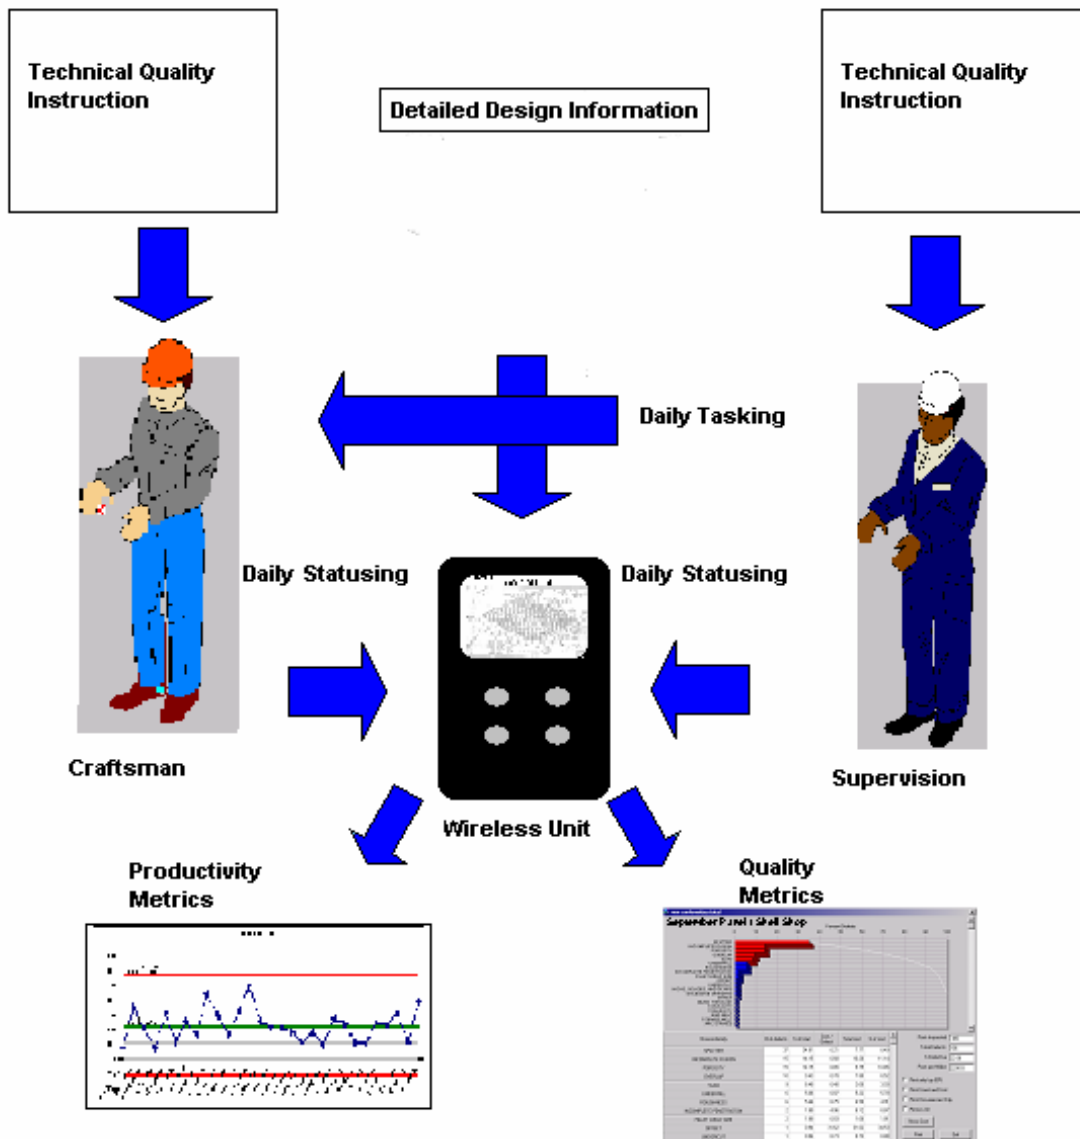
Technical Quality Instruction

Detailed Design Information

Technical Quality Instruction

Daily Tasking

Daily Statusing

Daily Statusing

Craftsman

Supervision

Wireless Unit

Productivity Metrics

Quality Metrics

September Panel : Shell Shop